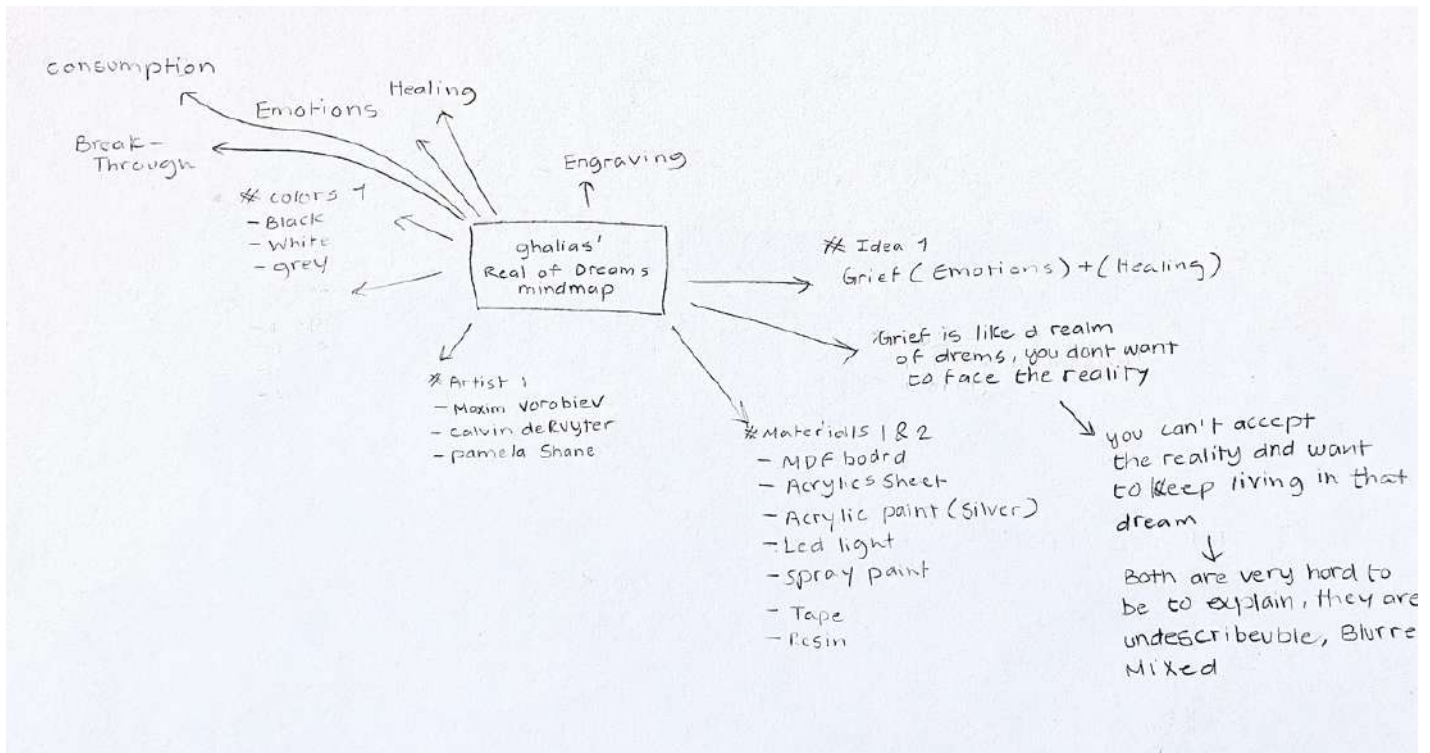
consumption

Emotions

Healing

Break-Through

Engraving

# colors 1
- Black
- White
- grey

ghalias'
Real of Dreams
mindmap

# Idea 1
Grief ( Emotions ) + ( Healing )

Grief is like a realm of drems, you dont want to face the reality

you can't accept the reality and want to keep living in that dream

Both are very hard to be to explain, they are undescribeuble, Blurre Mixed

# Artist 1
- Maxim Vorobiev
- calvin deRuyter
- pamela Shane

# Materials 1 & 2
- MDF board
- Acrylics Sheet
- Acrylic paint (Silver)
- Led light
- spray paint
- Tape
- Resin